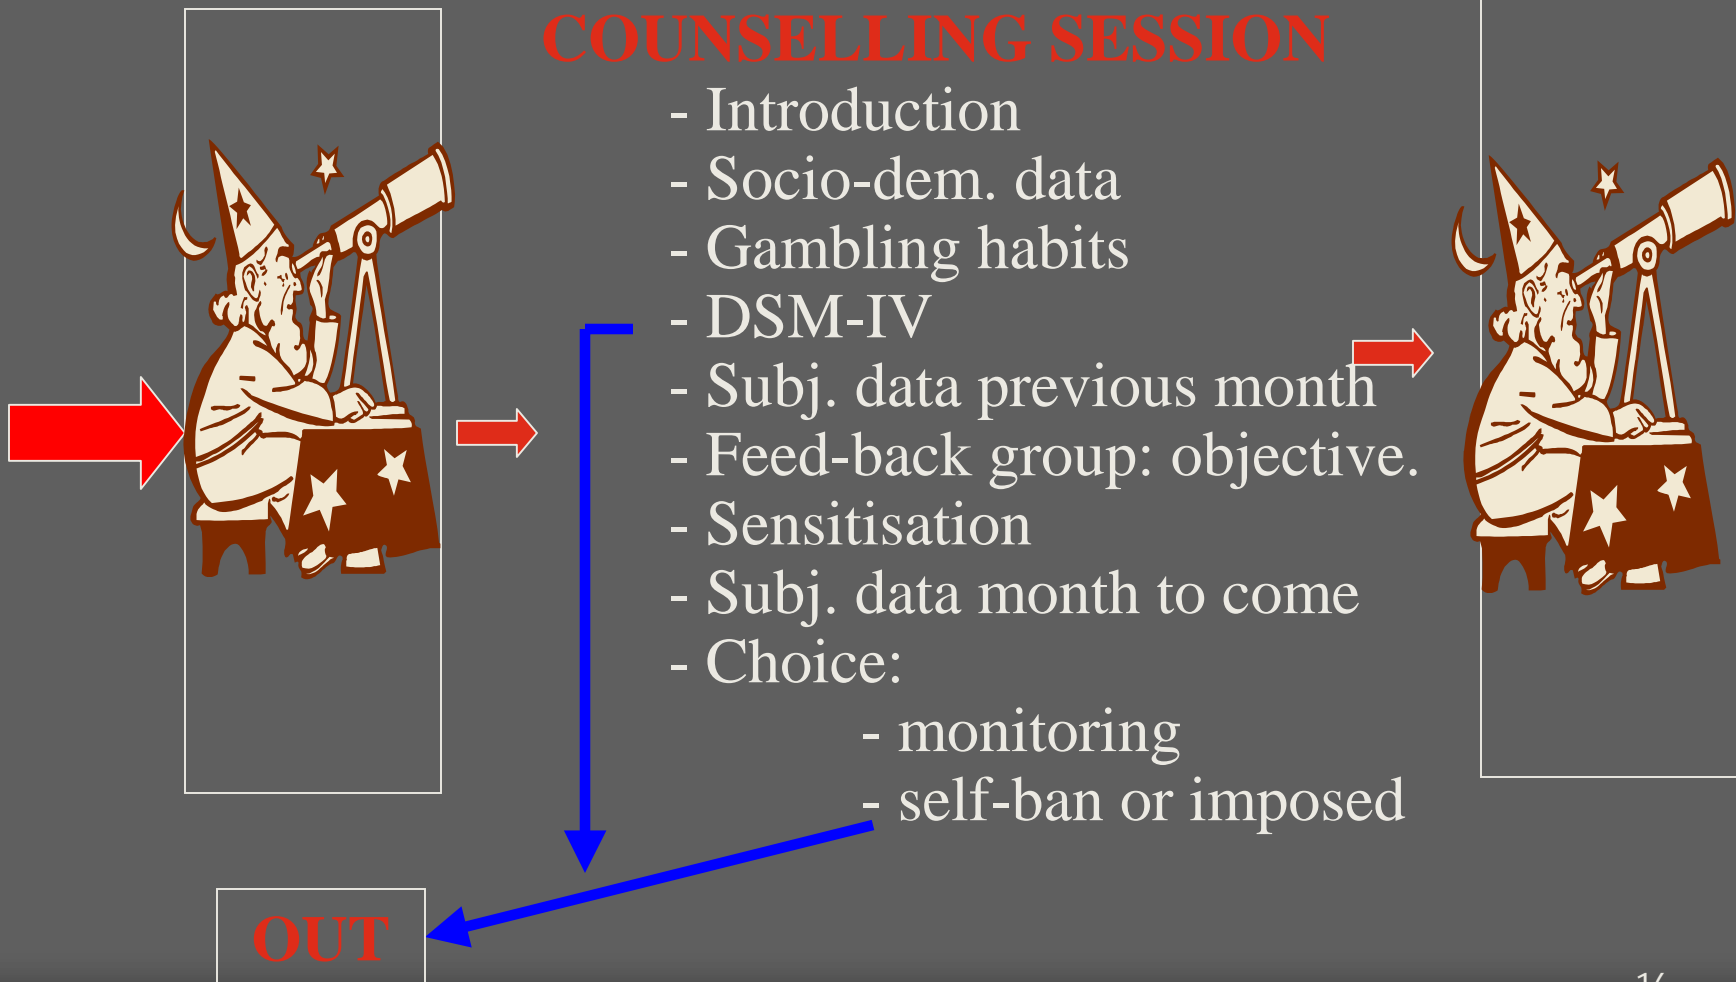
COUNSELLING SESSION

- Introduction
- Socio-dem. data
- Gambling habits
- DSM-IV
- Subj. data previous month
- Feed-back group: objective.
- Sensitisation
- Subj. data month to come
- Choice:
- monitoring
- self-ban or imposed

OUT

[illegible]